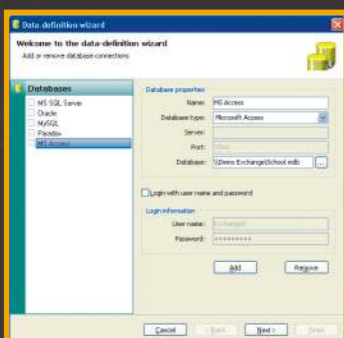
Data definition wizard

Welcome to the data-definition wizard
Add or remove database connections

Databases
MS SQL Server
Oracle
MySQL
Paradox
MS Access

Database properties
Name: MS Access
Database type: Microsoft Access
Server:
Port:
Database: \Demo Exchange\School.mdb
...

Login with user name and password

Login information
User name: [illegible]
Password: **********

Add
Remove

Cancel
Back
Next >
Finish